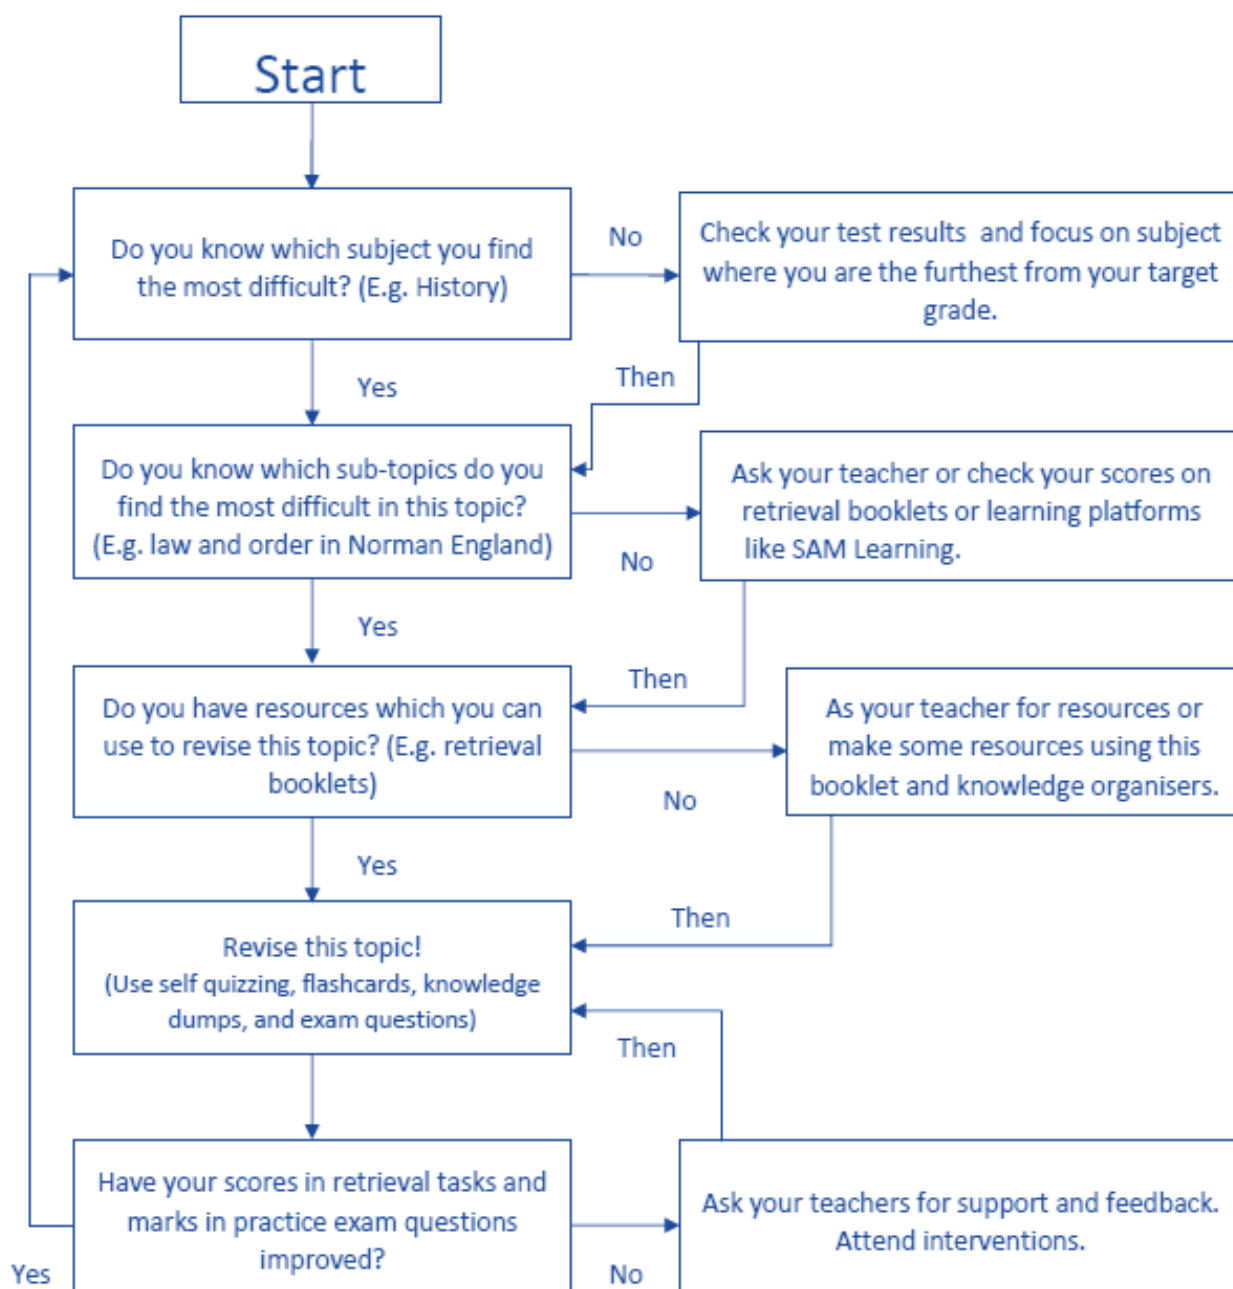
Start

Do you know which subject you find the most difficult? (E.g. History)

No

Check your test results and focus on subject where you are the furthest from your target grade.

Yes

Then

Do you know which sub-topics do you find the most difficult in this topic? (E.g. law and order in Norman England)

Ask your teacher or check your scores on retrieval booklets or learning platforms like SAM Learning.

No

Yes

Then

Do you have resources which you can use to revise this topic? (E.g. retrieval booklets)

As your teacher for resources or make some resources using this booklet and knowledge organisers.

No

Yes

Then

Revise this topic!
(Use self quizzing, flashcards, knowledge dumps, and exam questions)

Then

Have your scores in retrieval tasks and marks in practice exam questions improved?

Ask your teachers for support and feedback. Attend interventions.

Yes

No